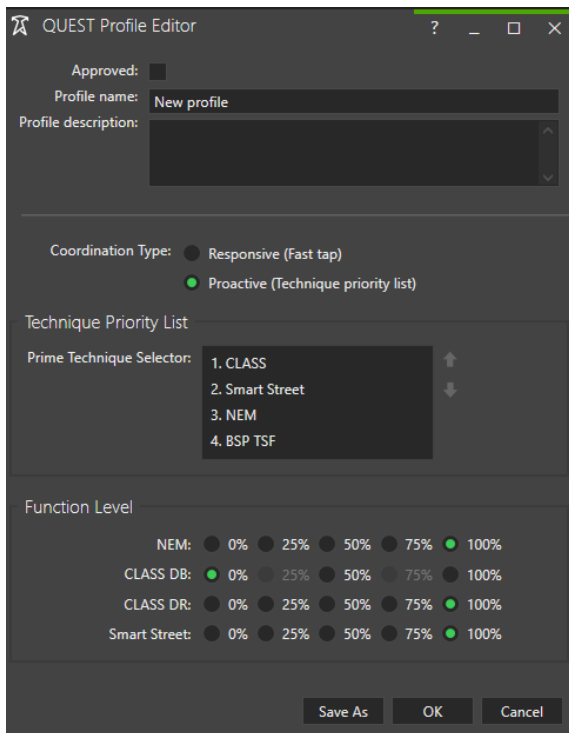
QUEST Profile Editor

?

Approved:

Profile name: New profile

Profile description:

Coordination Type: Responsive (Fast tap)

Proactive (Technique priority list)

Technique Priority List

Prime Technique Selector:

1. CLASS
2. Smart Street
3. NEM
4. BSP TSF

Function Level

| | | | | | |
|---|---|---|---|---|---|
| NEM: | 0% | 25% | 50% | 75% | 100% |
| CLASS DB: | 0% | 25% | 50% | 75% | 100% |
| CLASS DR: | 0% | 25% | 50% | 75% | 100% |
| Smart Street: | 0% | 25% | 50% | 75% | 100% |

Save As OK Cancel